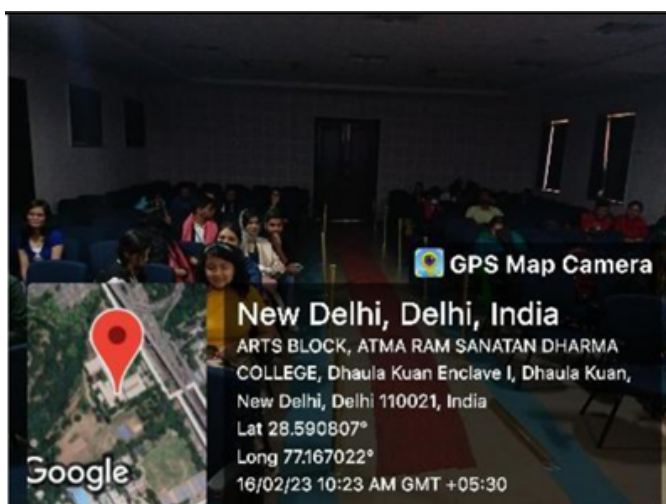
GPS Map Camera

New Delhi, Delhi, India

ARTS BLOCK, ATMA RAM SANATAN DHARMA COLLEGE, Dhaula Kuan Enclave I, Dhaula Kuan, New Delhi, Delhi 110021, India

Lat 28.590807°

Long 77.167022°

16/02/23 10:23 AM GMT +05:30

Google